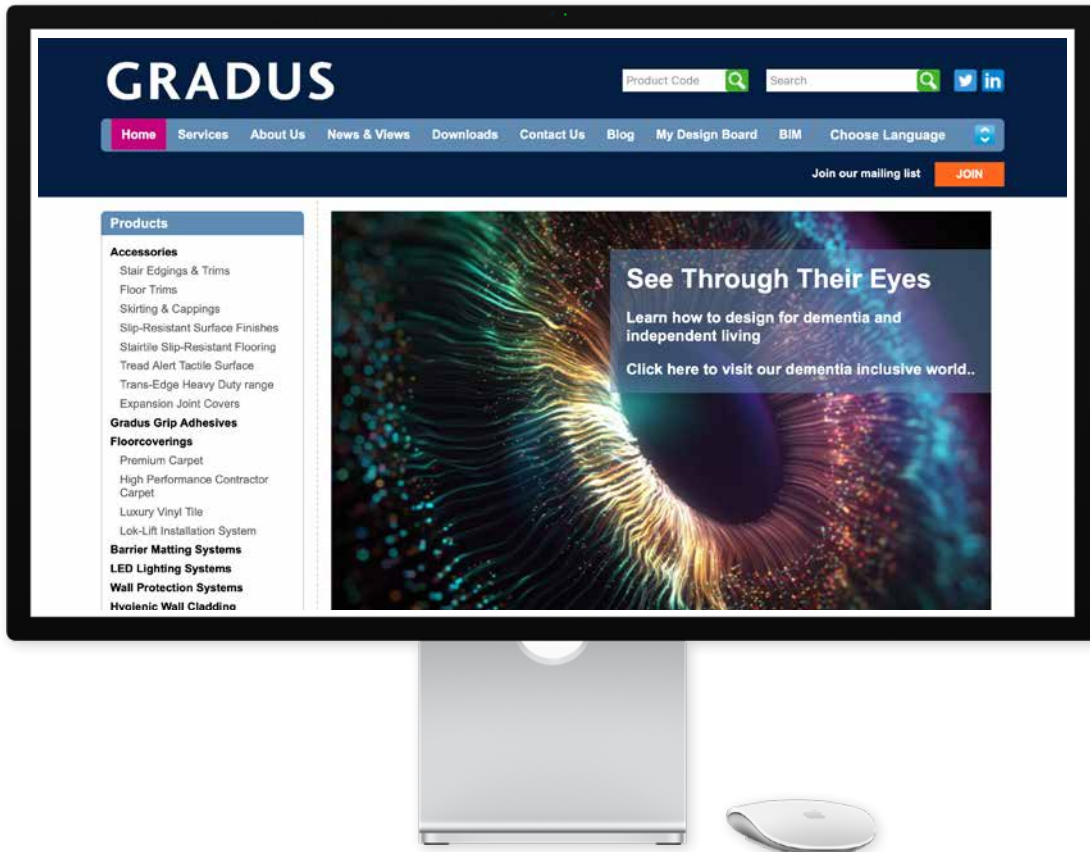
GRADUS

Product Code

Search

in

Home Services About Us News & Views Downloads Contact Us Blog My Design Board BIM Choose Language

Join our mailing list JOIN

Products

Accessories
Stair Edgings & Trims
Floor Trims
Skirting & Cappings
Slip-Resistant Surface Finishes
Stairtile Slip-Resistant Flooring
Tread Alert Tactile Surface
Trans-Edge Heavy Duty range
Expansion Joint Covers
Gradus Grip Adhesives
Floorcoverings
Premium Carpet
High Performance Contractor Carpet
Luxury Vinyl Tile
Lok-Lift Installation System
Barrier Matting Systems
LED Lighting Systems
Wall Protection Systems
Hygienic Wall Cladding

See Through Their Eyes

Learn how to design for dementia and independent living

Click here to visit our dementia inclusive world..